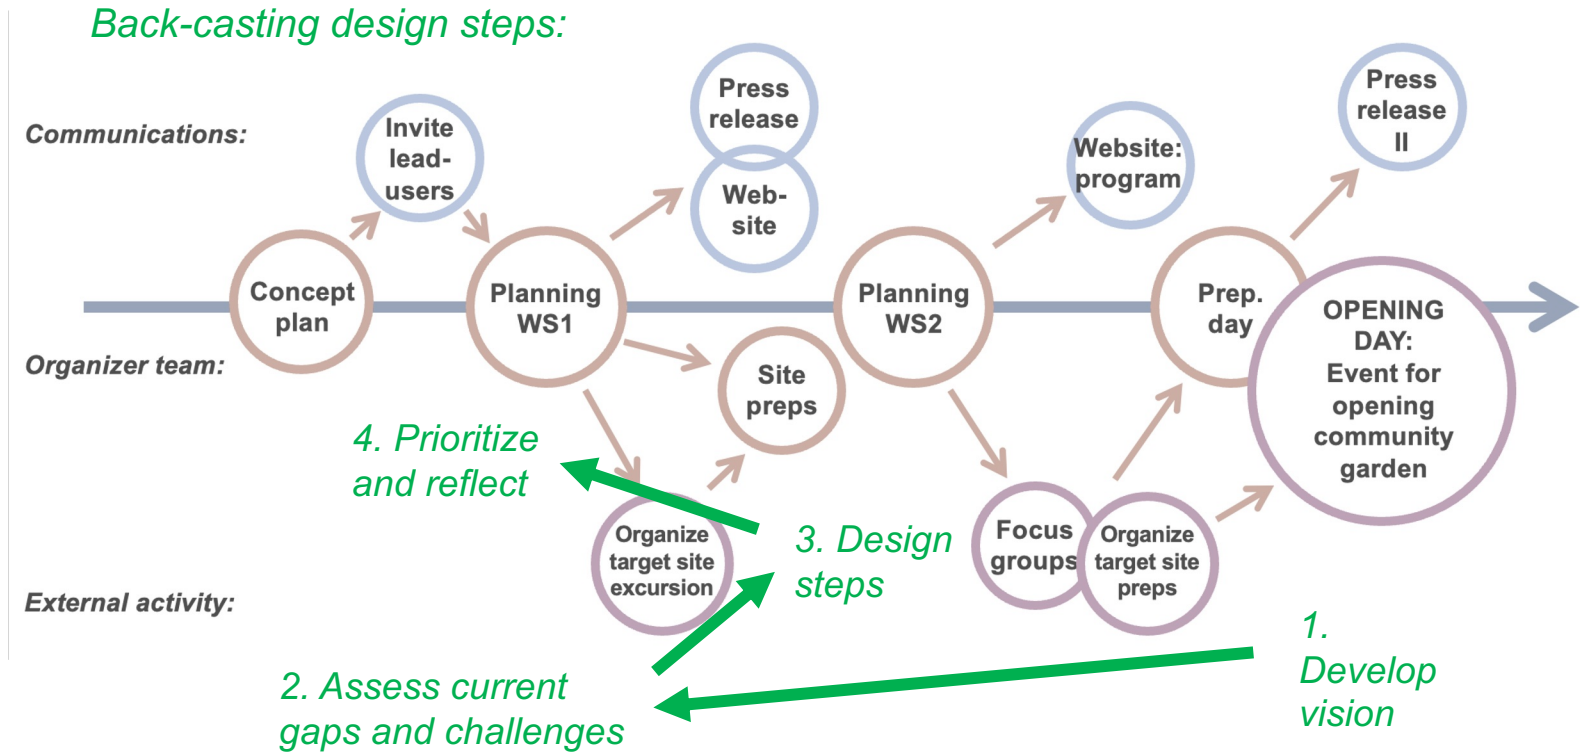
Back-casting design steps:

Communications:

Organizer team:

External activity:

Invite lead-users

Press release

Web-site

Website: program

Press release II

Concept plan

Planning WS1

Planning WS2

Prep. day

OPENING DAY: Event for opening community garden

Site preps

Organize target site excursion

Focus groups

Organize target site preps

4. Prioritize and reflect

3. Design steps

2. Assess current gaps and challenges

1. Develop vision